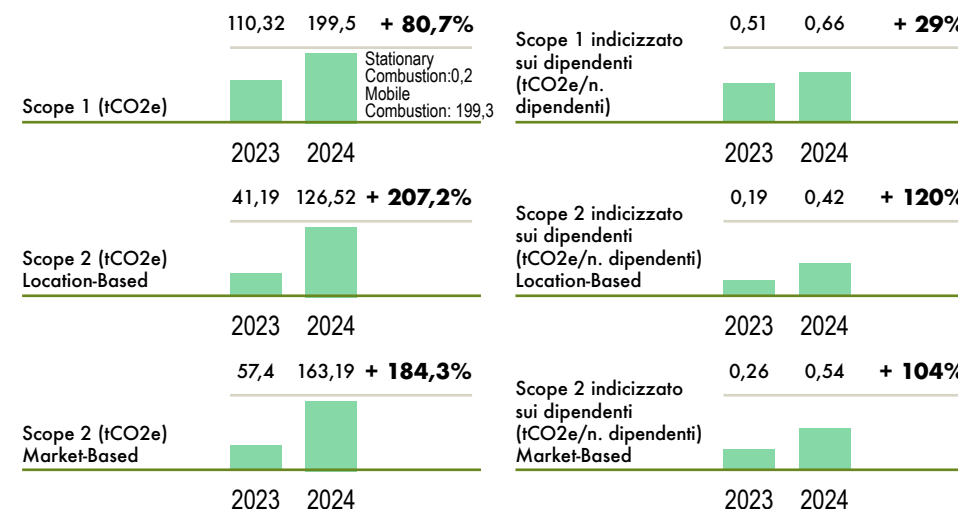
110,32 199,5 **+ 80,7%**

Stationary Combustion:0,2
Mobile Combustion: 199,3

Scope 1 (tCO2e)

2023 2024

41,19 126,52 **+ 207,2%**

Scope 2 (tCO2e)
Location-Based

2023 2024

57,4 163,19 **+ 184,3%**

Scope 2 (tCO2e)
Market-Based

2023 2024

Scope 1 indicizzato sui dipendenti (tCO2e/n. dipendenti)

0,51 0,66 **+ 29%**

2023 2024

Scope 2 indicizzato sui dipendenti (tCO2e/n. dipendenti) Location-Based

0,19 0,42 **+ 120%**

2023 2024

Scope 2 indicizzato sui dipendenti (tCO2e/n. dipendenti) Market-Based

0,26 0,54 **+ 104%**

2023 2024